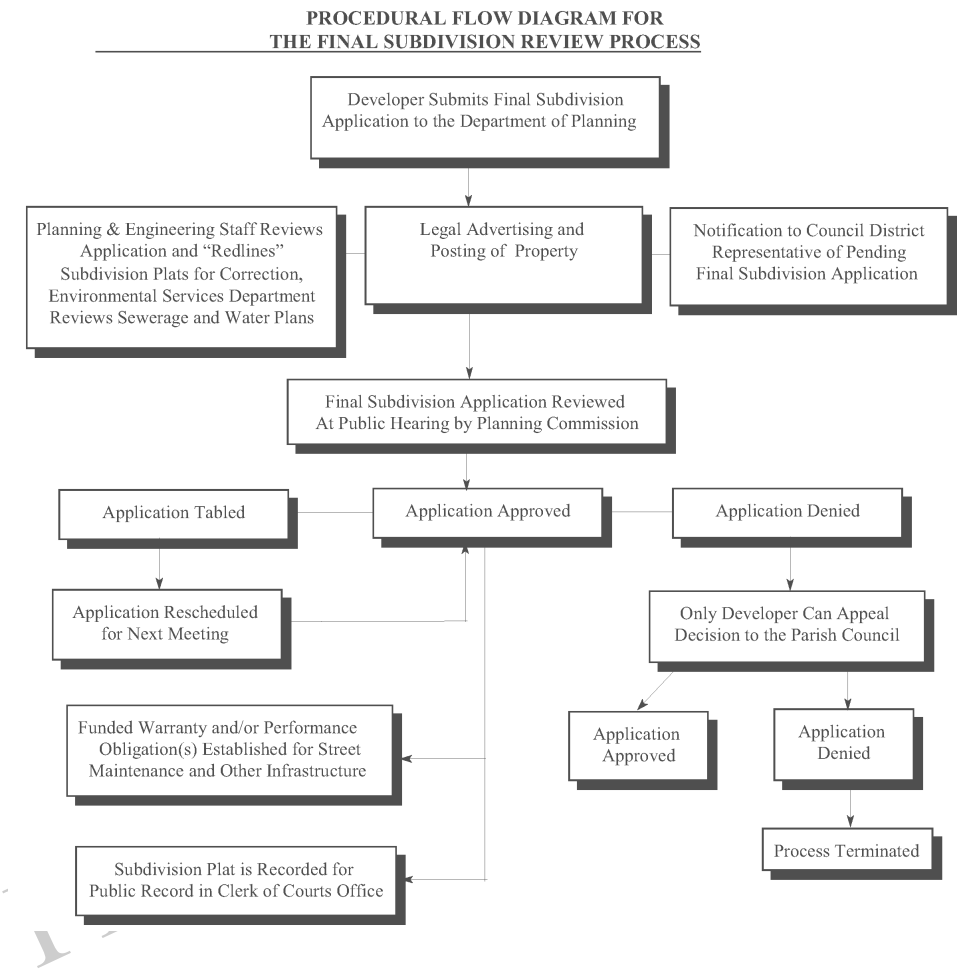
PROCEDURAL FLOW DIAGRAM FOR THE FINAL SUBDIVISION REVIEW PROCESS

Developer Submits Final Subdivision Application to the Department of Planning

Planning & Engineering Staff Reviews Application and "Redlines" Subdivision Plats for Correction, Environmental Services Department Reviews Sewerage and Water Plans

Legal Advertising and Posting of Property

Notification to Council District Representative of Pending Final Subdivision Application

Final Subdivision Application Reviewed At Public Hearing by Planning Commission

Application Tabled

Application Approved

Application Denied

Application Rescheduled for Next Meeting

Only Developer Can Appeal Decision to the Parish Council

Funded Warranty and/or Performance Obligation(s) Established for Street Maintenance and Other Infrastructure

Application Approved

Application Denied

Process Terminated

Subdivision Plat is Recorded for Public Record in Clerk of Courts Office